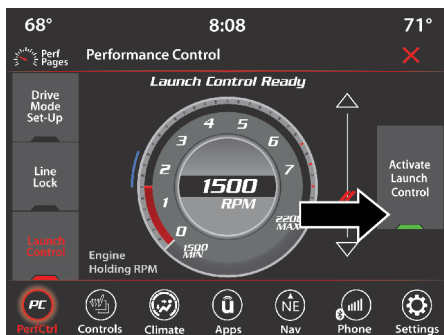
68°
8:08
71°
Perf Pages
Performance Control
Launch Control Ready
Drive Mode Set-Up
Line Lock
Launch Control
4
5
3
6
2
7
1
0
1500
RPM
2200 MAX
1500 MIN
Engine Holding RPM
Activate Launch Control
PC
PerfCtrl
Controls
Climate
Apps
NE
Nav
Phone
Settings